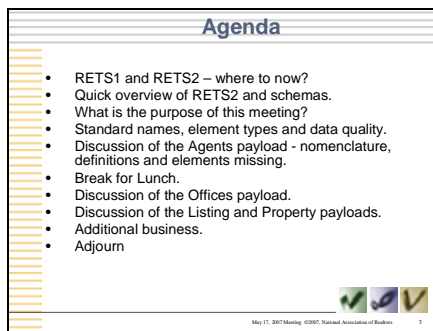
Agenda

- RETS1 and RETS2 – where to now?
- Quick overview of RETS2 and schemas.
- What is the purpose of this meeting?
- Standard names, element types and data quality.
- Discussion of the Agents payload - nomenclature, definitions and elements missing.
- Break for Lunch.
- Discussion of the Offices payload.
- Discussion of the Listing and Property payloads.
- Additional business.
- Adjourn

May 17, 2007 Meeting ©2007, National Association of Realtors 3